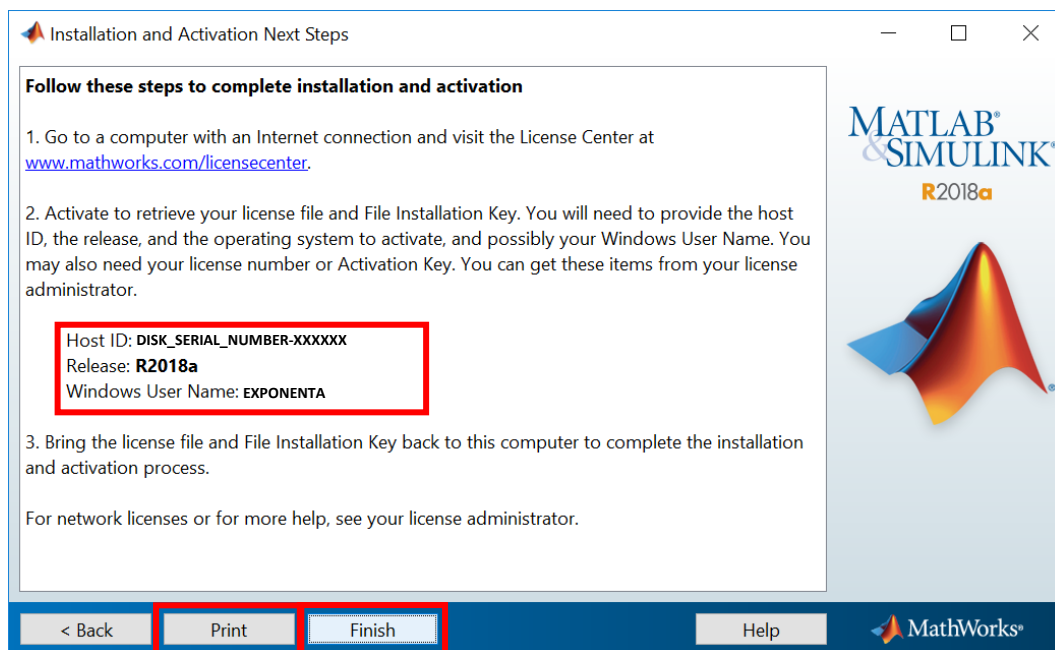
Installation and Activation Next Steps

Follow these steps to complete installation and activation

1. Go to a computer with an Internet connection and visit the License Center at www.mathworks.com/licensecenter.

2. Activate to retrieve your license file and File Installation Key. You will need to provide the host ID, the release, and the operating system to activate, and possibly your Windows User Name. You may also need your license number or Activation Key. You can get these items from your license administrator.

Host ID: DISK_SERIAL_NUMBER-XXXXXX
Release: R2018a
Windows User Name: EXPONENTA

3. Bring the license file and File Installation Key back to this computer to complete the installation and activation process.

For network licenses or for more help, see your license administrator.

MATLAB® & SIMULINK®
R2018a

< Back
Print
Finish
Help
MathWorks®